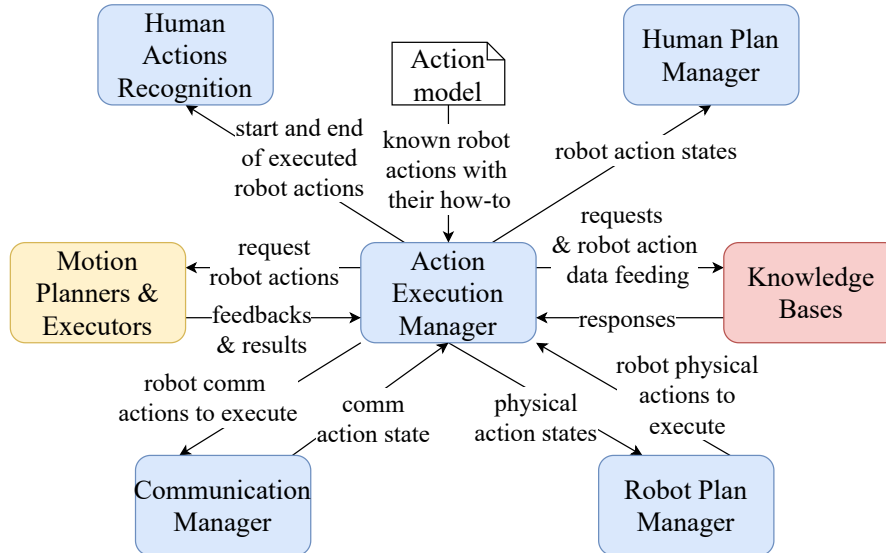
Human Actions Recognition

Action model

Human Plan Manager

start and end of executed robot actions

known robot actions with their how-to

robot action states

Motion Planners & Executors

request robot actions

Action Execution Manager

requests & robot action data feeding

Knowledge Bases

feedbacks & results

responses

robot comm actions to execute

comm action state

physical action states

robot physical actions to execute

Communication Manager

Robot Plan Manager